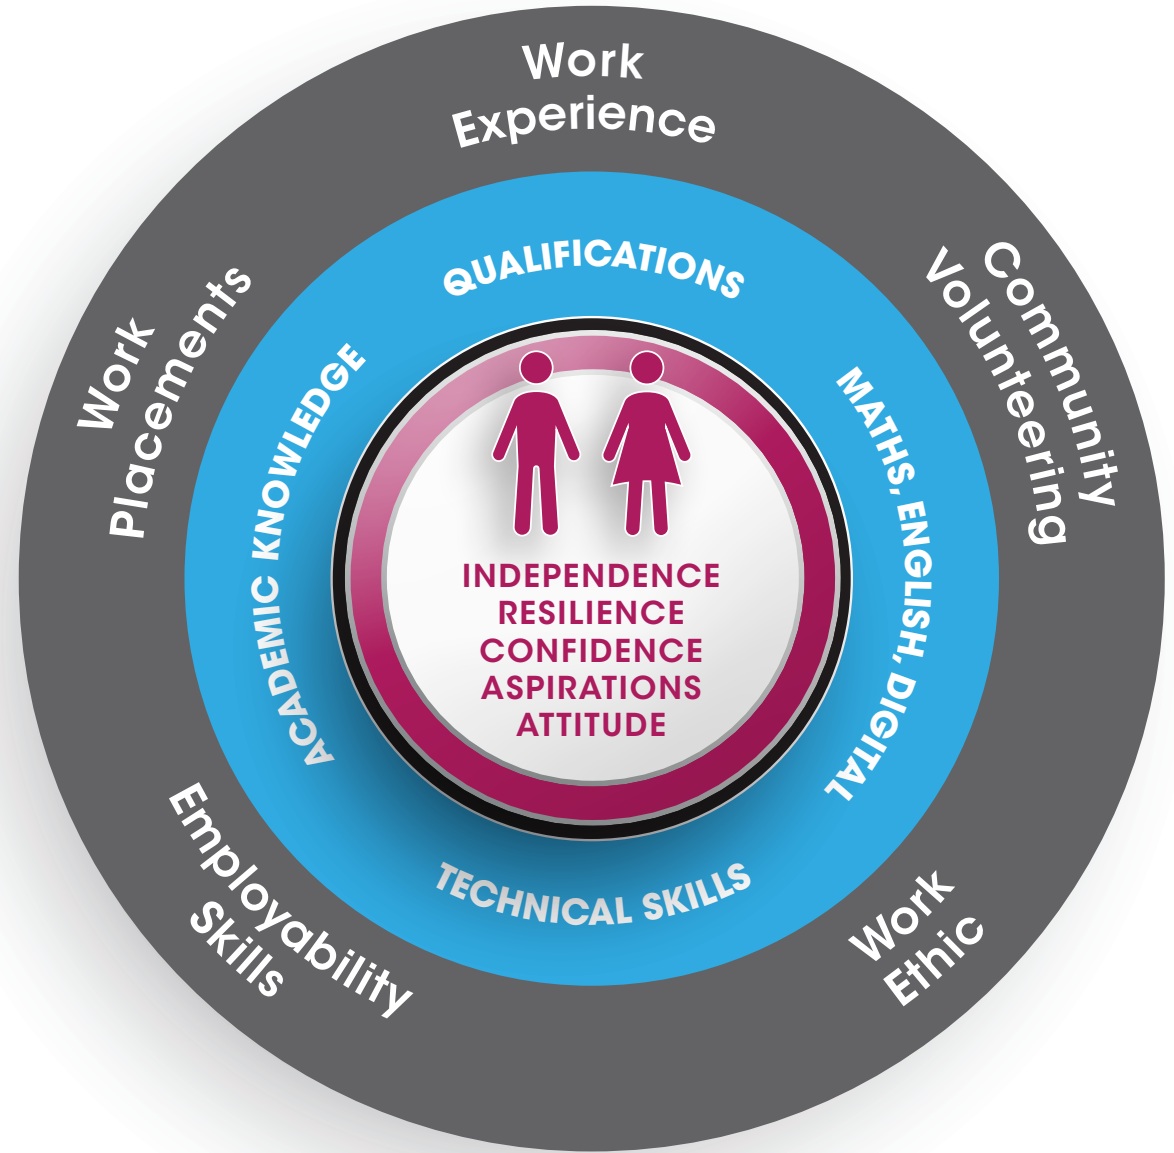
Work Experience

Community Volunteering

Work Ethic

Employability Skills

Work Placements

QUALIFICATIONS

MATHS, ENGLISH, DIGITAL

TECHNICAL SKILLS

ACADEMIC KNOWLEDGE

INDEPENDENCE
RESILIENCE
CONFIDENCE
ASPIRATIONS
ATTITUDE